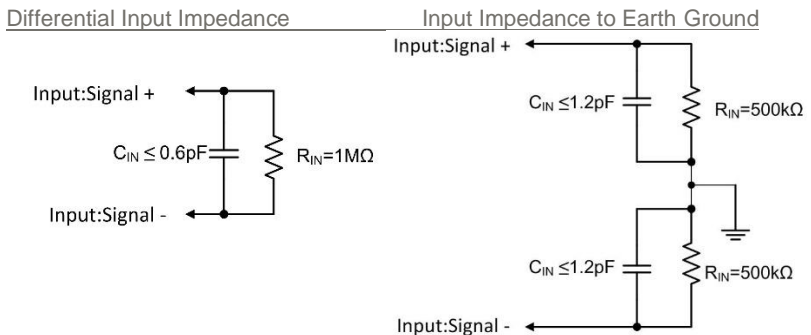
Differential Input Impedance

Input:Signal +

$C_{IN} \leq 0.6pF$

$R_{IN}=1M\Omega$

Input:Signal -

Input Impedance to Earth Ground

Input:Signal +

$C_{IN} \leq 1.2pF$

$R_{IN}=500k\Omega$

$C_{IN} \leq 1.2pF$

$R_{IN}=500k\Omega$

Input:Signal -